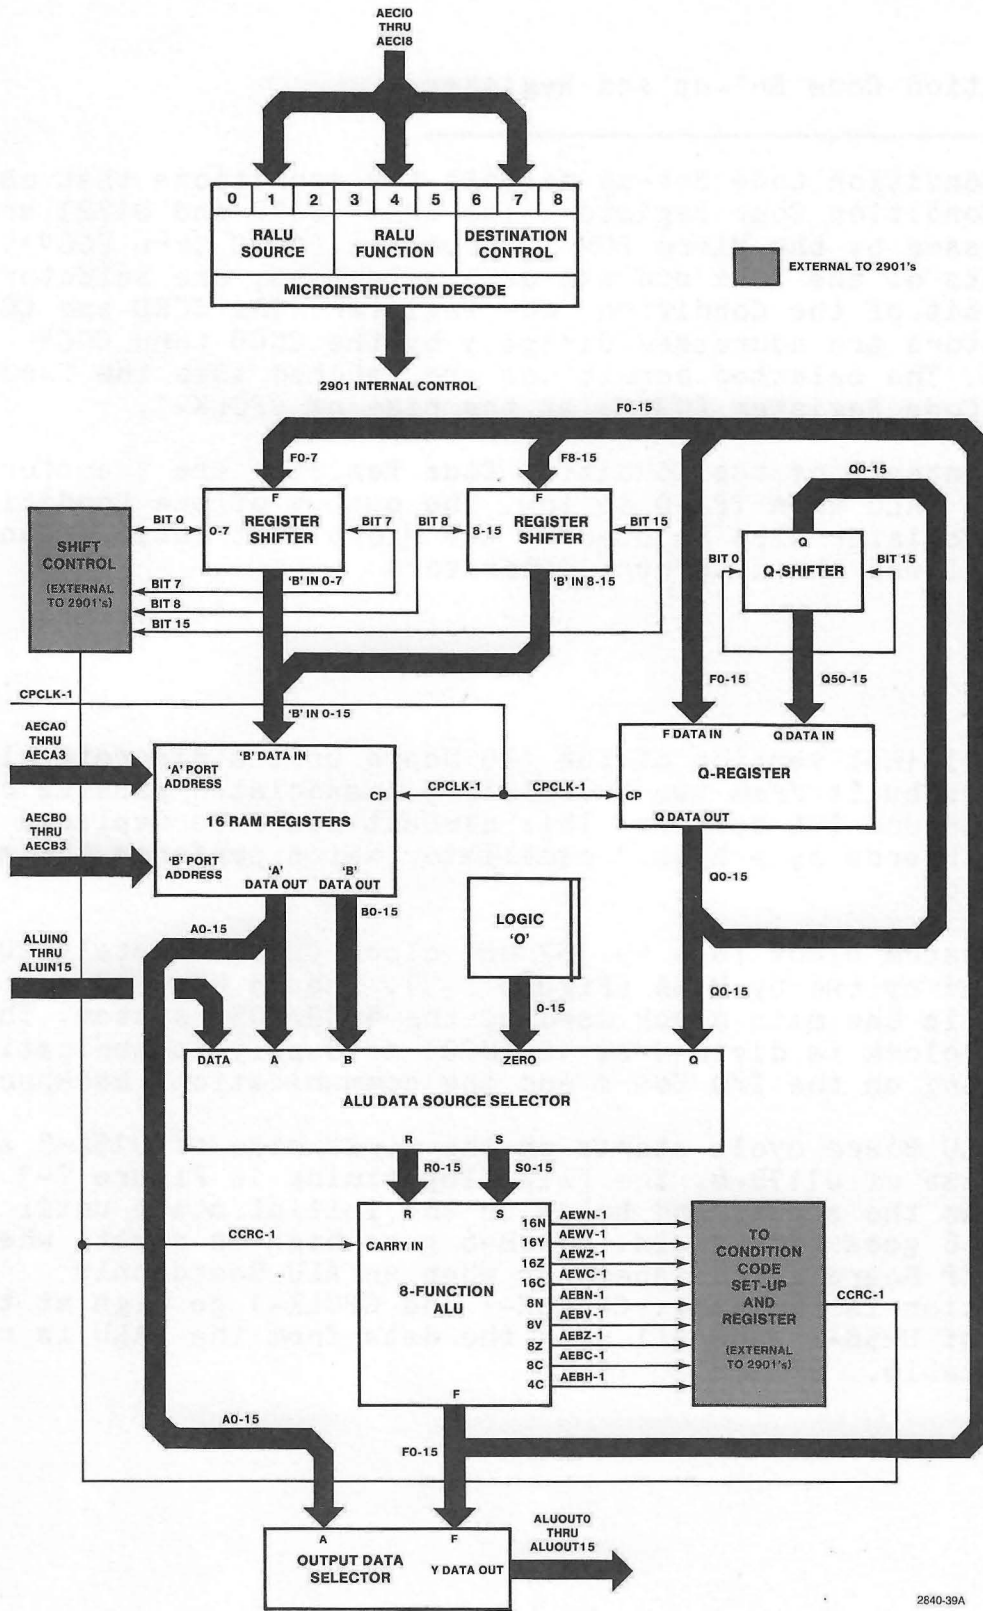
AECI0
THRU
AECI8

| 0 | 1 | 2 | 3 | 4 | 5 | 6 | 7 | 8 |
|---|---|---|---|---|---|---|---|---|
| RALU SOURCE | | | RALU FUNCTION | | | DESTINATION CONTROL | | |

MICROINSTRUCTION DECODE

EXTERNAL TO 2901's

2901 INTERNAL CONTROL

F0-15

F0-7

F8-15

Q0-15

F

REGISTER SHIFTER

BIT 0

0-7

BIT 7

BIT 8

8-15

F

REGISTER SHIFTER

BIT 15

Q

BIT 0

Q-SHIFTER

BIT 15

SHIFT CONTROL

(EXTERNAL TO 2901's)

BIT 7

BIT 8

BIT 15

'B' IN 0-7

'B' IN 8-15

F0-15

Q50-15

CPCLK-1

'B' IN 0-15

AECA0
THRU
AECA3

'B' DATA IN

'A' PORT ADDRESS

F DATA IN

Q DATA IN

Q-REGISTER

CP

CPCLK-1

CPCLK-1

CP

16 RAM REGISTERS

Q DATA OUT

AECB0
THRU
AECB3

'B' PORT ADDRESS

'A' DATA OUT

'B' DATA OUT

Q0-15

B0-15

LOGIC 'O'

A0-15

ALUIN0
THRU
ALUIN15

0-15

Q0-15

DATA

A

B

ZERO

Q

ALU DATA SOURCE SELECTOR

R

S

R0-15

S0-15

R

S

CCRC-1

CARRY IN

8-FUNCTION ALU

16N

16Y

16Z

16C

8N

8V

8Z

8C

4C

AEWN-1

AEWV-1

AEWZ-1

AEWC-1

AEBN-1

AEBV-1

AEBZ-1

AEBC-1

AEBH-1

TO CONDITION CODE SET-UP AND REGISTER

(EXTERNAL TO 2901's)

CCRC-1

F

A0-15

F0-15

A

F

OUTPUT DATA SELECTOR

Y DATA OUT

ALUOUT0
THRU
ALUOUT15

2840-39A